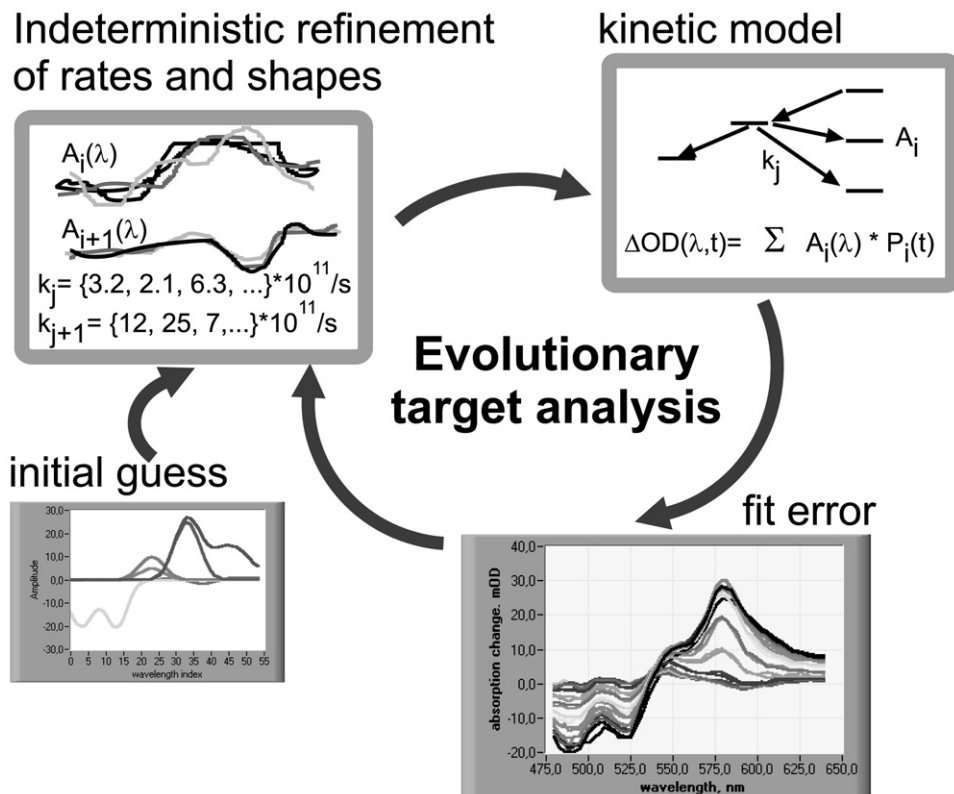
Indeterministic refinement of rates and shapes

$A_i(\lambda)$

$A_{i+1}(\lambda)$

$k_j$= {3.2, 2.1, 6.3, ...}*$10^{11}$/s
$k_{j+1}$= {12, 25, 7,...}*$10^{11}$/s

kinetic model

$k_j$

$A_i$

$\Delta OD(\lambda,t) = \Sigma \ A_i(\lambda) * P_i(t)$

Evolutionary target analysis

initial guess

30,0
20,0
10,0
0,0
-10,0
-20,0
-30,0
Amplitude
0 5 10 15 20 25 30 35 40 45 50 55
wavelength index

fit error

40,0
30,0
20,0
10,0
0,0
-10,0
-20,0
absorption change, mOD
475,0 500,0 525,0 550,0 575,0 600,0 625,0 650,0
wavelength, nm